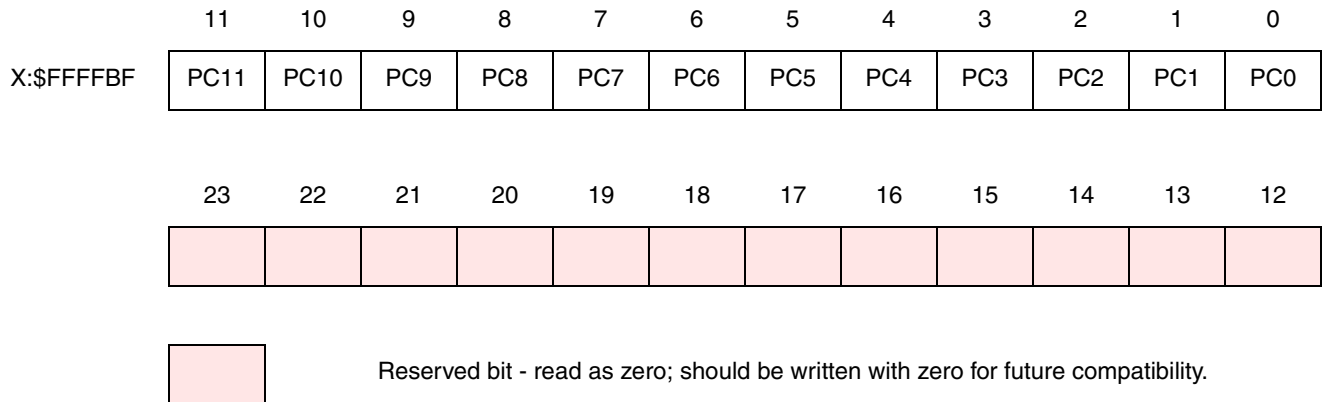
| | 11 | 10 | 9 | 8 | 7 | 6 | 5 | 4 | 3 | 2 | 1 | 0 |
|---|---|---|---|---|---|---|---|---|---|---|---|---|
| X:$FFFFBF | PC11 | PC10 | PC9 | PC8 | PC7 | PC6 | PC5 | PC4 | PC3 | PC2 | PC1 | PC0 |

| 23 | 22 | 21 | 20 | 19 | 18 | 17 | 16 | 15 | 14 | 13 | 12 |
|---|---|---|---|---|---|---|---|---|---|---|---|
| | | | | | | | | | | | |

Reserved bit - read as zero; should be written with zero for future compatibility.